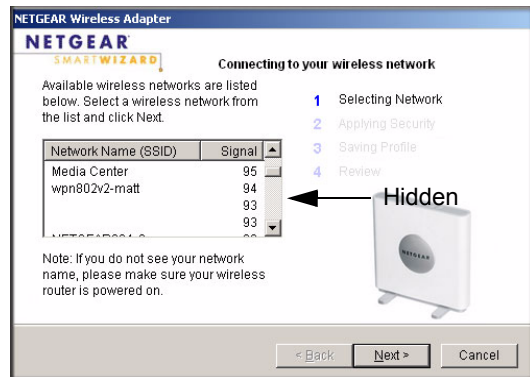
NETGEAR Wireless Adapter

NETGEAR
SMARTWIZARD

Connecting to your wireless network

Available wireless networks are listed below. Select a wireless network from the list and click Next.

1 Selecting Network
2 Applying Security
3 Saving Profile
4 Review

| Network Name (SSID) | Signal |
|---|---|
| Media Center | 95 |
| wpn802v2-matt | 94 |
| | 93 |
| | 93 |
| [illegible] | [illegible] |

Hidden

NETGEAR

Note: If you do not see your network name, please make sure your wireless router is powered on.

< Back
Next >
Cancel